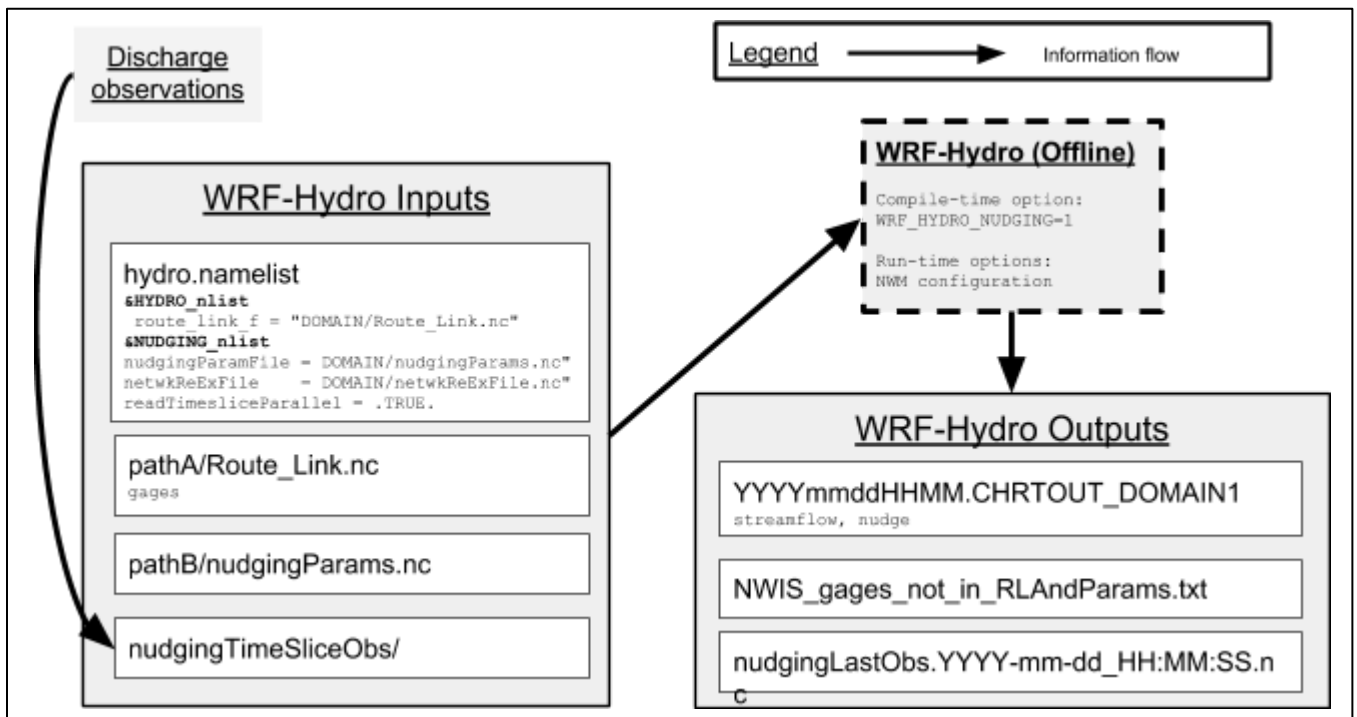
Discharge observations

Legend Information flow

WRF-Hydro Inputs

hydro.namelist
&HYDRO_nlist
route_link_f = "DOMAIN/Route_Link.nc"
&NUDGING_nlist
nudgingParamFile = DOMAIN/nudgingParams.nc"
netwkReExFile = DOMAIN/netwkReExFile.nc"
readTimesliceParallel = .TRUE.

pathA/Route_Link.nc
gages

pathB/nudgingParams.nc

nudgingTimeSliceObs/

WRF-Hydro (Offline)

Compile-time option:
WRF_HYDRO_NUDGING=1

Run-time options:
NWM configuration

WRF-Hydro Outputs

YYYYmmddHHMM.CHRTOUT_DOMAIN1
streamflow, nudge

NWIS_gages_not_in_RLAndParams.txt

nudgingLastObs.YYYY-mm-dd_HH:MM:SS.nc